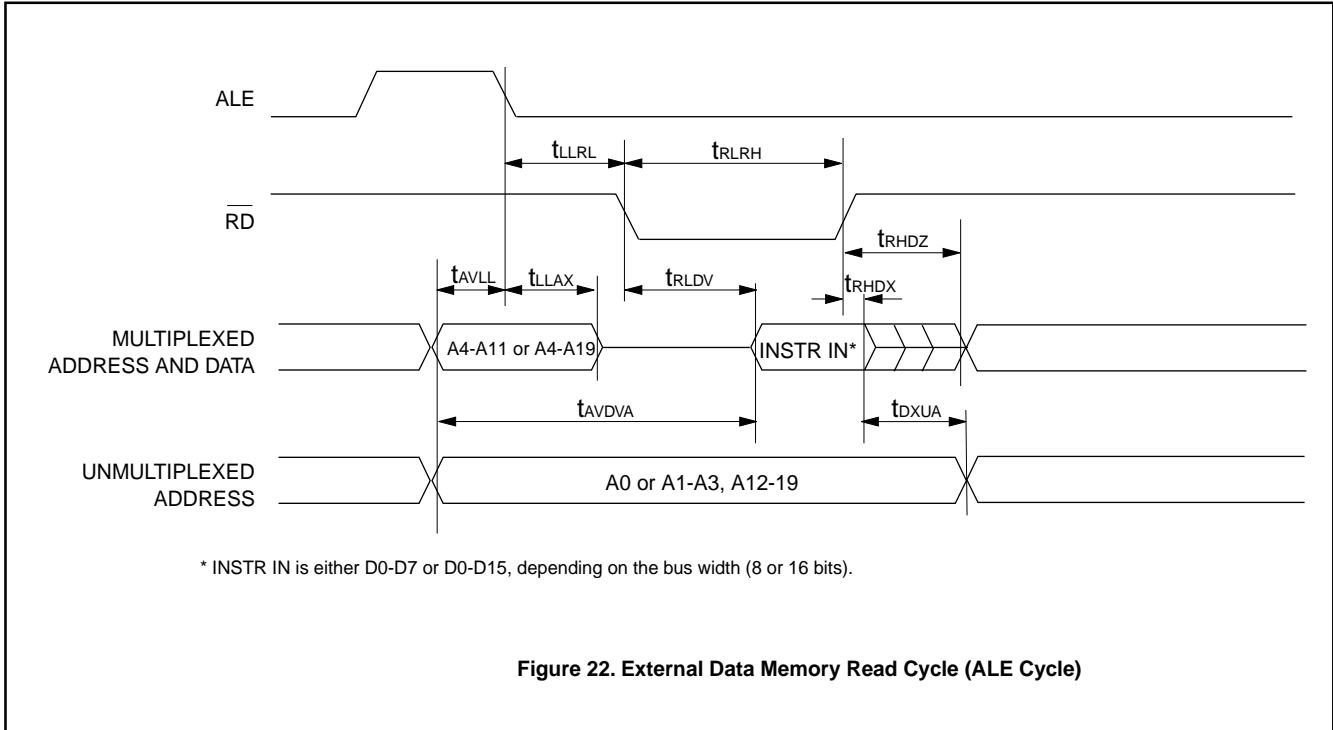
ALE

$t_{LLRL}$

$t_{RLRH}$

$\overline{RD}$

$t_{RHDZ}$

$t_{AVLL}$

$t_{LLAX}$

$t_{RLDV}$

$t_{RHDX}$

MULTIPLEXED ADDRESS AND DATA

A4-A11 or A4-A19

INSTR IN*

$t_{AVDVA}$

$t_{DXUA}$

UNMULTIPLEXED ADDRESS

A0 or A1-A3, A12-19

* INSTR IN is either D0-D7 or D0-D15, depending on the bus width (8 or 16 bits).

Figure 22. External Data Memory Read Cycle (ALE Cycle)